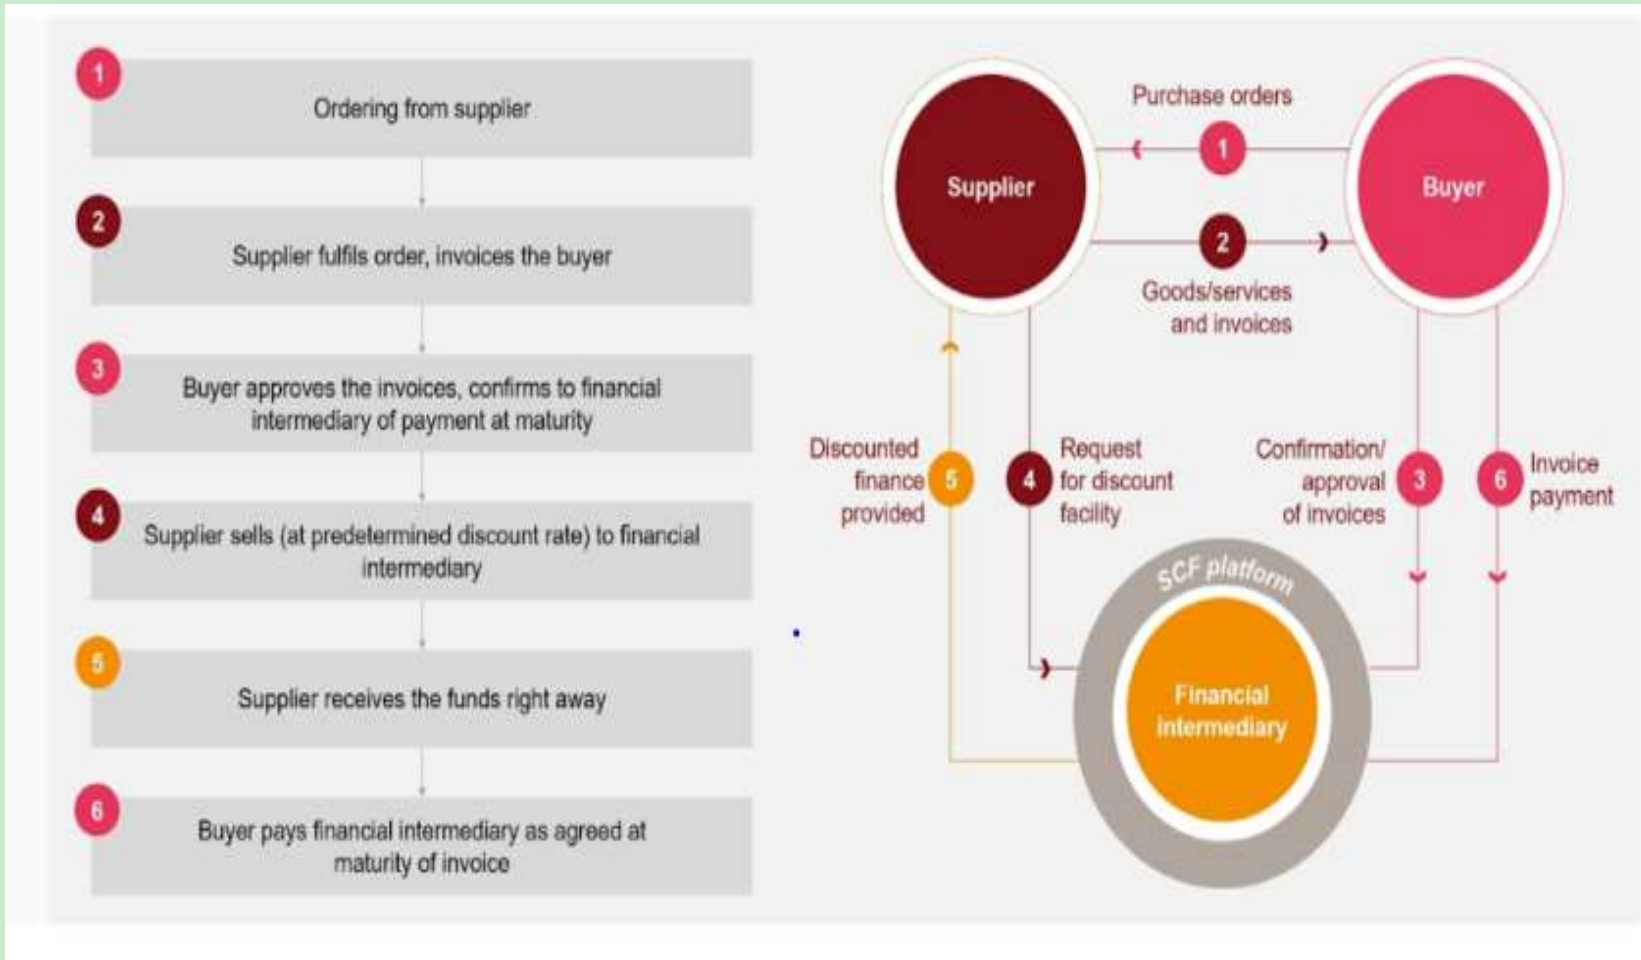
1 Ordering from supplier

2 Supplier fulfils order, invoices the buyer

3 Buyer approves the invoices, confirms to financial intermediary of payment at maturity

4 Supplier sells (at predetermined discount rate) to financial intermediary

5 Supplier receives the funds right away

6 Buyer pays financial intermediary as agreed at maturity of invoice

Supplier

Purchase orders

1

Buyer

2

Goods/services and invoices

Discounted finance provided 5

4 Request for discount facility

Confirmation/ approval of invoices 3

6 Invoice payment

SCF platform

Financial intermediary